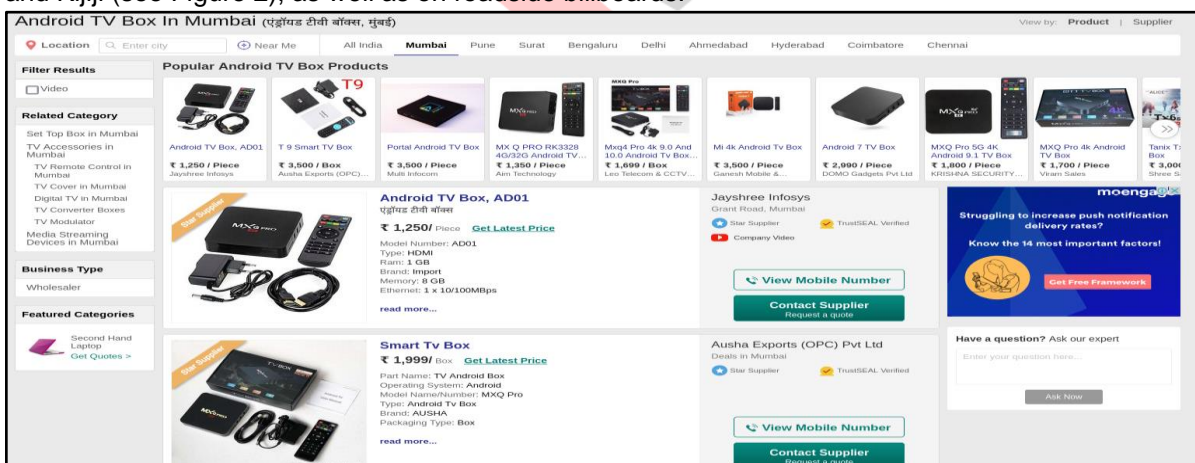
and Kiji. (see Figure 2), as well as on roadside billboards.

Android TV Box In Mumbai (एंड्रॉयड टीवी बॉक्स, मुंबई)

View by: Product | Supplier

Location Enter city Near Me All India Mumbai Pune Surat Bengaluru Delhi Ahmedabad Hyderabad Coimbatore Chennai

Filter Results

Video

Related Category

Set Top Box in Mumbai
TV Accessories in Mumbai
TV Remote Control in Mumbai
TV Cover in Mumbai
Digital TV in Mumbai
TV Converter Boxes
TV Modulator
Media Streaming Devices in Mumbai

Business Type

Wholesaler

Featured Categories

Second Hand Laptop
Get Quotes >

Popular Android TV Box Products

Android TV Box, AD01
₹ 1,250 / Piece
Jayshree Infosys

T 9 Smart TV Box
₹ 3,500 / Box
Ausha Exports (OPC)...

Portal Android TV Box
₹ 3,500 / Piece
Multi Infocom

MX Q PRO RK3328 4G/32G Android TV...
₹ 1,350 / Piece
Aim Technology

Mxq4 Pro 4k 9.0 And 10.0 Android Tv Box...
₹ 1,699 / Box
Leo Telecom & CCTV...

Mi 4k Android Tv Box
₹ 3,500 / Piece
Ganesh Mobile &...

Android 7 TV Box
₹ 2,990 / Piece
DOMO Gadgets Pvt Ltd

MXQ Pro 5G 4K Android 9.1 TV Box
₹ 1,800 / Piece
KRISHNA SECURITY...

MXQ Pro 4k Android TV Box
₹ 1,700 / Piece
Viram Sales

Tanix T... Box
₹ 3,00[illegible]
Shree S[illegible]

Star Supplier

Android TV Box, AD01
एंड्रॉयड टीवी बॉक्स
₹ 1,250/ Piece Get Latest Price
Model Number: AD01
Type: HDMI
Ram: 1 GB
Brand: Import
Memory: 8 GB
Ethernet: 1 x 10/100MBps
read more...

Jayshree Infosys
Grant Road, Mumbai
Star Supplier TrustSEAL Verified
Company Video
View Mobile Number
Contact Supplier
Request a quote

moengage
Struggling to increase push notification delivery rates?
Know the 14 most important factors!
Get Free Framework

Star Supplier

Smart Tv Box
₹ 1,999/ Box Get Latest Price
Part Name: TV Android Box
Operating System: Android
Model Name/Number: MXQ Pro
Type: Android Tv Box
Brand: AUSHA
Packaging Type: Box
read more...

Ausha Exports (OPC) Pvt Ltd
Deals in Mumbai
Star Supplier TrustSEAL Verified
View Mobile Number
Contact Supplier
Request a quote

Have a question? Ask our expert
Enter your question here...
Ask Now